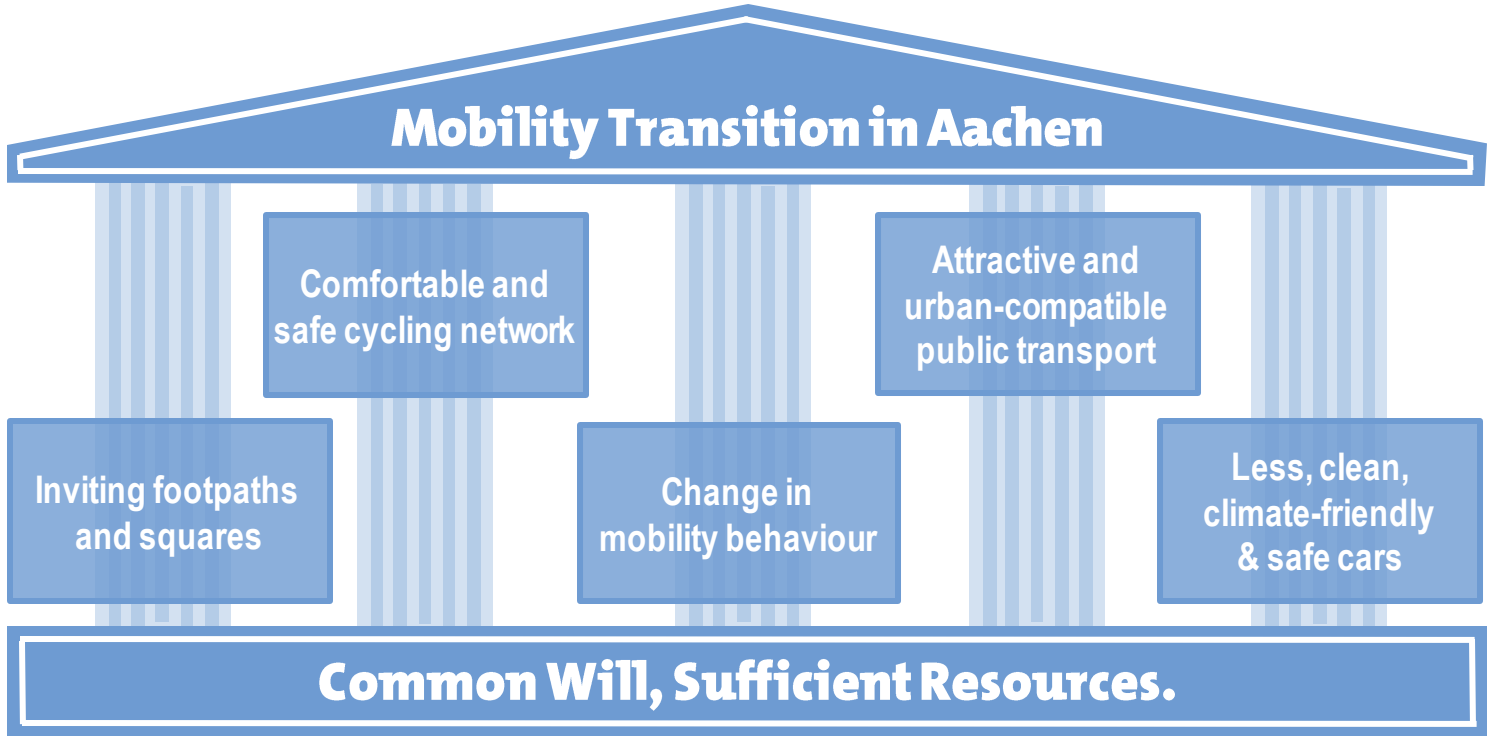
Mobility Transition in Aachen

Comfortable and safe cycling network

Attractive and urban-compatible public transport

Inviting footpaths and squares

Change in mobility behaviour

Less, clean, climate-friendly & safe cars

Common Will, Sufficient Resources.